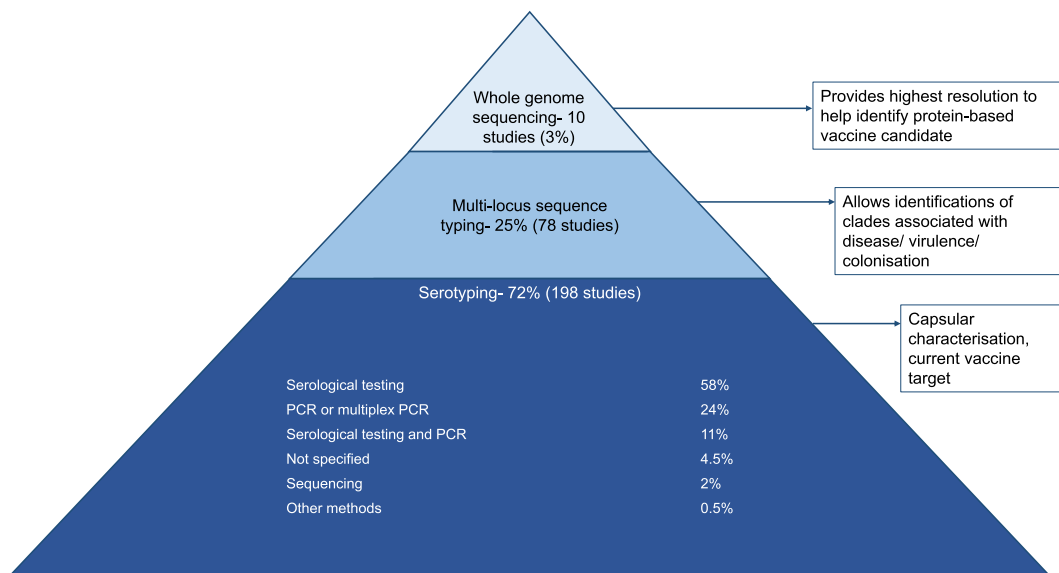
Whole genome sequencing- 10 studies (3%)

Provides highest resolution to help identify protein-based vaccine candidate

Multi-locus sequence typing- 25% (78 studies)

Allows identifications of clades associated with disease/ virulence/ colonisation

Serotyping- 72% (198 studies)

Capsular characterisation, current vaccine target

| | |
|---|---|
| Serological testing | 58% |
| PCR or multiplex PCR | 24% |
| Serological testing and PCR | 11% |
| Not specified | 4.5% |
| Sequencing | 2% |
| Other methods | 0.5% |